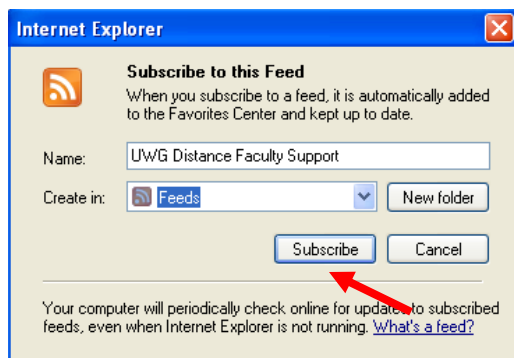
Internet Explorer

Subscribe to this Feed

When you subscribe to a feed, it is automatically added to the Favorites Center and kept up to date.

Name: UWG Distance Faculty Support

Create in: Feeds

New folder

Subscribe

Cancel

Your computer will periodically check online for updates to subscribed feeds, even when Internet Explorer is not running. What's a feed?